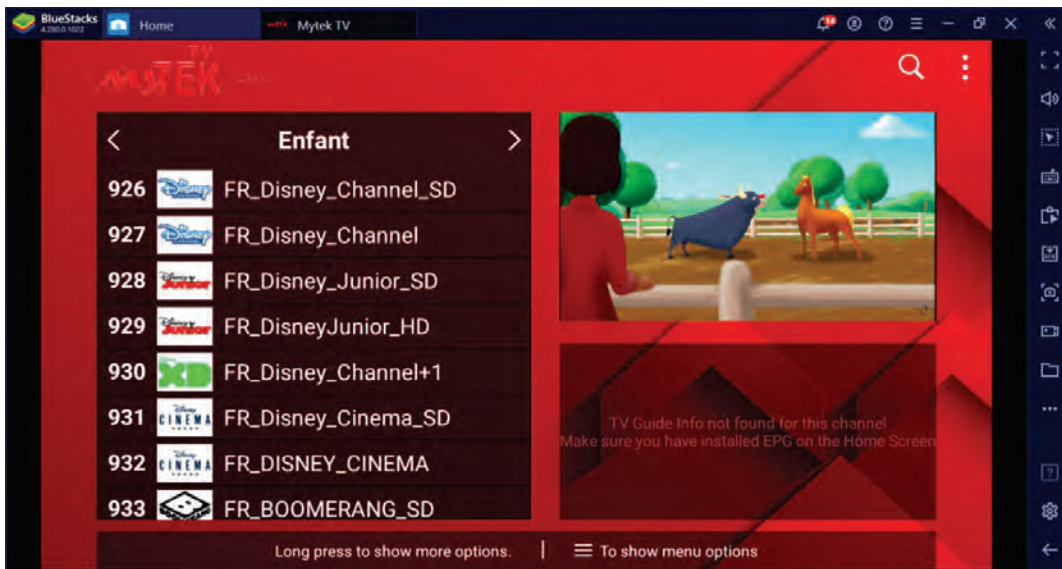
BlueStacks 4.280.0.1022

Home

Mytek TV

MYTEK TV

Enfant

926 FR_Disney_Channel_SD

927 FR_Disney_Channel

928 FR_Disney_Junior_SD

929 FR_DisneyJunior_HD

930 FR_Disney_Channel+1

931 FR_Disney_Cinema_SD

932 FR_DISNEY_CINEMA

933 FR_BOOMERANG_SD

TV Guide Info not found for this channel
Make sure you have installed EPG on the Home Screen

Long press to show more options. | To show menu options